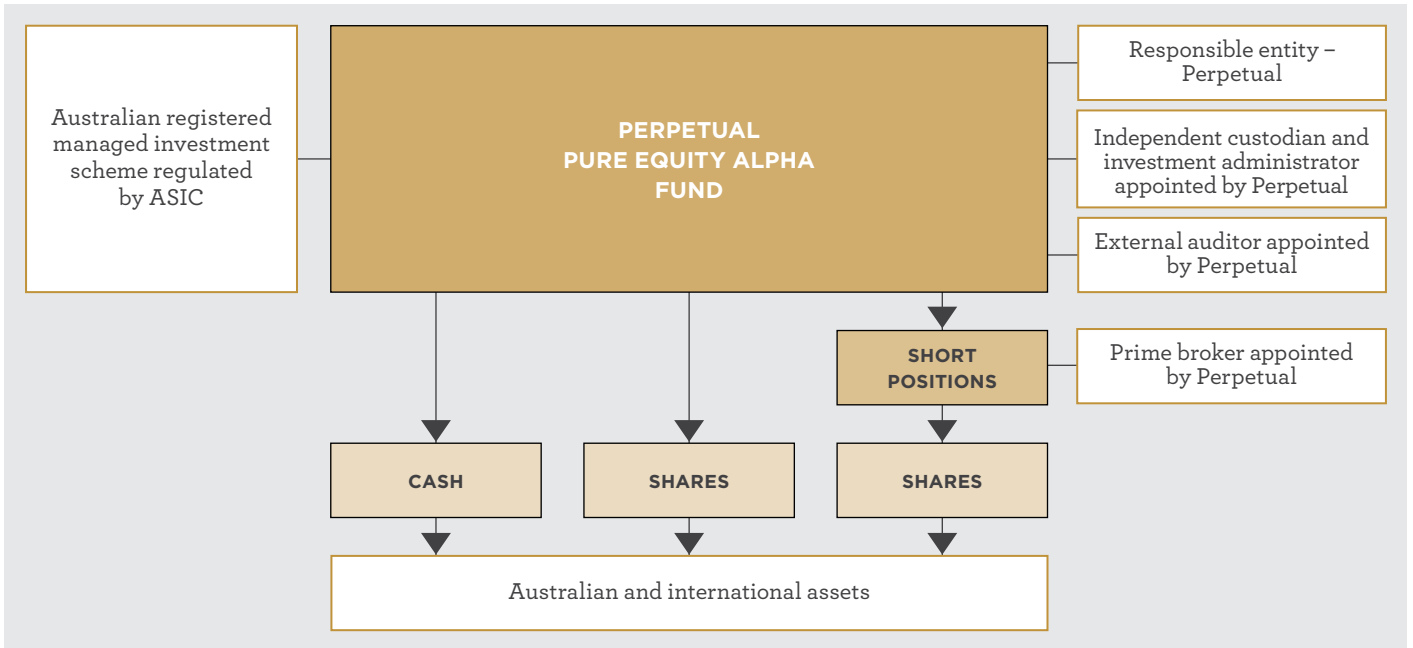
Australian registered managed investment scheme regulated by ASIC

PERPETUAL
PURE EQUITY ALPHA
FUND

Responsible entity – Perpetual

Independent custodian and investment administrator appointed by Perpetual

External auditor appointed by Perpetual

SHORT POSITIONS

Prime broker appointed by Perpetual

CASH

SHARES

SHARES

Australian and international assets